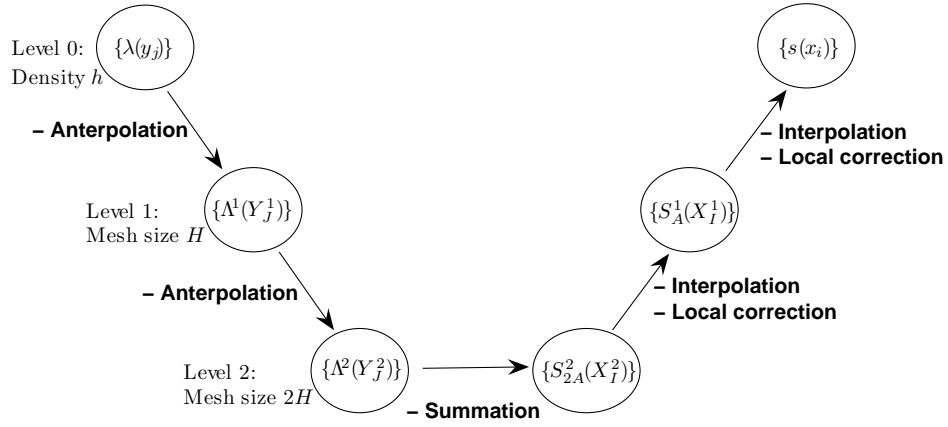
Level 0: Density $h$

$\{\lambda(y_j)\}$

$\{s(x_i)\}$

– Anterpolation

– Interpolation
– Local correction

Level 1: Mesh size $H$

$\{\Lambda^1(Y_J^1)\}$

$\{S_A^1(X_I^1)\}$

– Anterpolation

– Interpolation
– Local correction

Level 2: Mesh size $2H$

$\{\Lambda^2(Y_J^2)\}$

$\{S_{2A}^2(X_I^2)\}$

– Summation